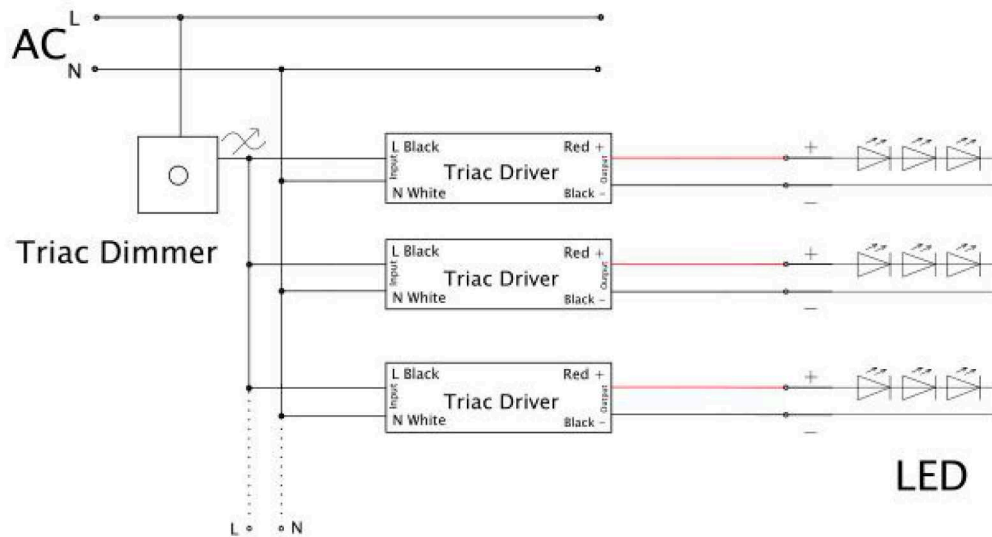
AC L N

Triac Dimmer

L Black
Input
N White
Triac Driver
Red +
Output
Black -

+
-

L Black
Input
N White
Triac Driver
Red +
Output
Black -

+
-

L Black
Input
N White
Triac Driver
Red +
Output
Black -

+
-

LED

L N